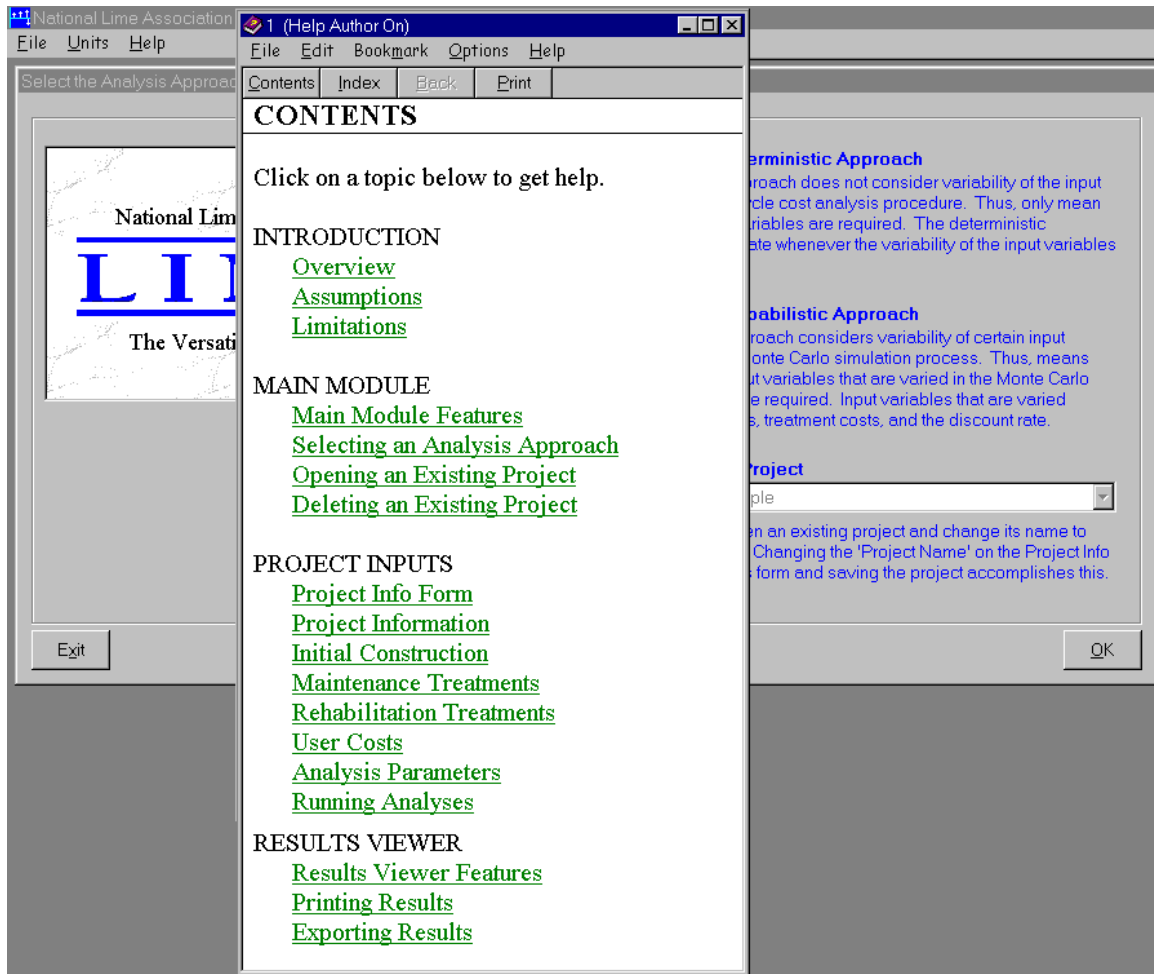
National Lime Association
File Units Help
Select the Analysis Approac

National Lim
L I
The Versati

Exit

1 (Help Author On)
File Edit Bookmark Options Help
Contents Index Back Print

CONTENTS

Click on a topic below to get help.

INTRODUCTION
Overview
Assumptions
Limitations

MAIN MODULE
Main Module Features
Selecting an Analysis Approach
Opening an Existing Project
Deleting an Existing Project

PROJECT INPUTS
Project Info Form
Project Information
Initial Construction
Maintenance Treatments
Rehabilitation Treatments
User Costs
Analysis Parameters
Running Analyses

RESULTS VIEWER
Results Viewer Features
Printing Results
Exporting Results

erministic Approach
roach does not consider variability of the input
rcle cost analysis procedure. Thus, only mean
riables are required. The deterministic
ate whenever the variability of the input variables

babilistic Approach
roach considers variability of certain input
onte Carlo simulation process. Thus, means
t variables that are varied in the Monte Carlo
e required. Input variables that are varied
, treatment costs, and the discount rate.

Project
ple

n an existing project and change its name to
Changing the 'Project Name' on the Project Info
form and saving the project accomplishes this.

OK